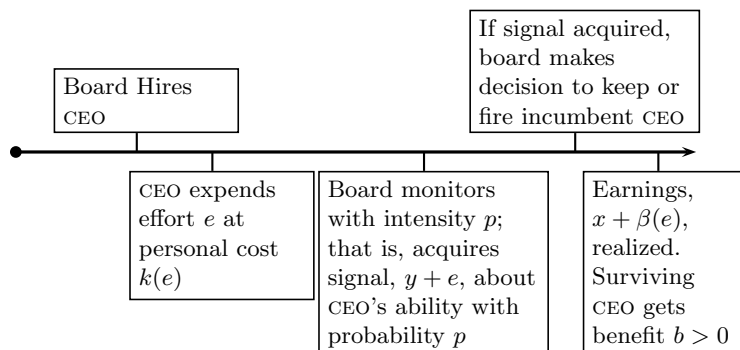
Board Hires CEO

If signal acquired, board makes decision to keep or fire incumbent CEO

CEO expends effort $e$ at personal cost $k(e)$

Board monitors with intensity $p$; that is, acquires signal, $y + e$, about CEO's ability with probability $p$

Earnings, $x + \beta(e)$, realized. Surviving CEO gets benefit $b > 0$